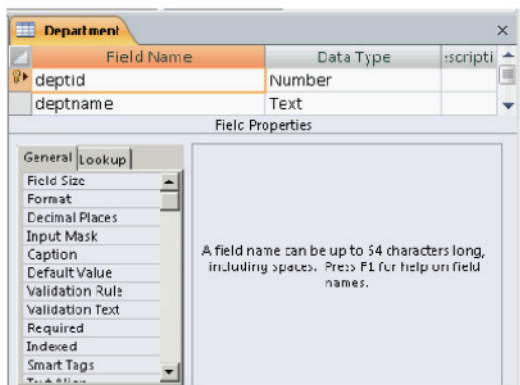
Department

| Field Name | Data Type | :scripti |
|---|---|---|
| deptid | Number | |
| deptname | Text | |

Fielc Properties

General Lookup

Field Size
Format
Decimal Places
Input Mask
Caption
Default Value
Validation Rule
Validation Text
Required
Indexed
Smart Tags
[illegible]

A field name can be up to 64 characters long, including spaces. Press F1 for help on field names.